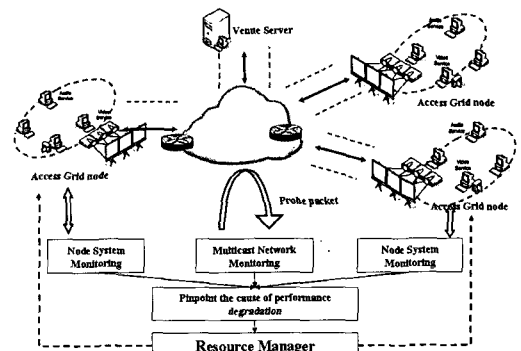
Venue Server

Audio Service

Video Service

Access Grid node

Audio Service

Video Service

Access Grid node

Probe packet

Video Service

Access Grid node

Node System Monitoring

Multicast Network Monitoring

Node System Monitoring

Pinpoint the cause of performance degradation

Resource Manager